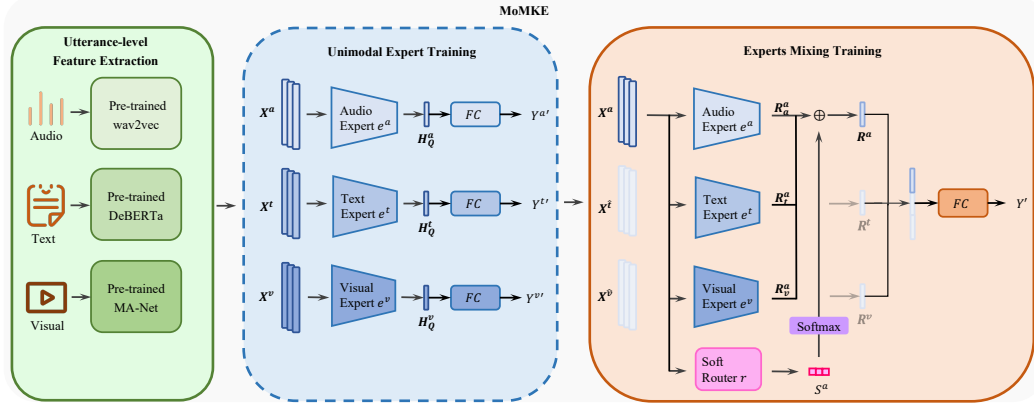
MoMKE

Utterance-level Feature Extraction

Audio
Pre-trained wav2vec

Text
Pre-trained DeBERTa

Visual
Pre-trained MA-Net

Unimodal Expert Training

$X^a$
Audio Expert $e^a$
$H_Q^a$
$FC$
$Y^{a'}$

$X^t$
Text Expert $e^t$
$H_Q^t$
$FC$
$Y^{t'}$

$X^v$
Visual Expert $e^v$
$H_Q^v$
$FC$
$Y^{v'}$

Experts Mixing Training

$X^a$
Audio Expert $e^a$
$R_a^a$
$\oplus$
$R^a$

$X^{\hat{t}}$
Text Expert $e^t$
$R_t^a$
$R^t$

$X^{\hat{v}}$
Visual Expert $e^v$
$R_v^a$
$R^v$

Softmax

Soft Router $r$
$S^a$

$FC$
$Y'$